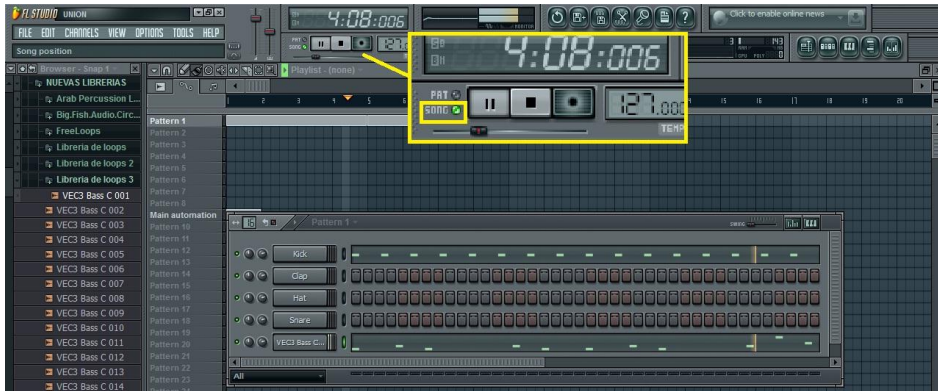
FL STUDIO UNION
FILE EDIT CHANNELS VIEW OPTIONS TOOLS HELP
Song position
4:08:006
PAT
SONG
127.000
TEMPO
Click to enable online news
Browser - Snap 1
NUEVAS LIBRERIAS
Arab Percussion L...
Big.Fish.Audio.Circ...
FreeLoops
Libreria de loops
Libreria de loops 2
Libreria de loops 3
VEC3 Bass C 001
VEC3 Bass C 002
VEC3 Bass C 003
VEC3 Bass C 004
VEC3 Bass C 005
VEC3 Bass C 006
VEC3 Bass C 007
VEC3 Bass C 008
VEC3 Bass C 009
VEC3 Bass C 010
VEC3 Bass C 011
VEC3 Bass C 012
VEC3 Bass C 013
VEC3 Bass C 014
Playlist - (none)
Pattern 1
Pattern 2
Pattern 3
Pattern 4
Pattern 5
Pattern 6
Pattern 7
Pattern 8
Main automation
Pattern 10
Pattern 11
Pattern 12
Pattern 13
Pattern 14
Pattern 15
Pattern 16
Pattern 17
Pattern 18
Pattern 19
Pattern 20
Pattern 21
Pattern 22
Pattern 23
Pattern 1
Kick
Clap
Hat
Snare
VEC3 Bass C...
All